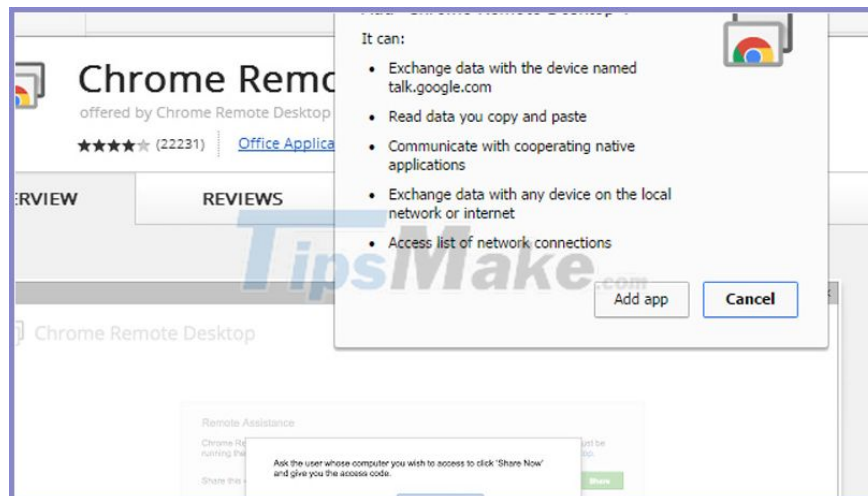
Chrome Remo
offered by Chrome Remote Desktop
★★★★☆ (22231) Office Applica

ERVIEW
REVIEWS

Chrome Remote Desktop

Remote Assistance
Chrome Re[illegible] ust be running the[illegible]
Share this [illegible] Share

Ask the user whose computer you wish to access to click 'Share Now' and give you the access code.

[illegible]

It can:
• Exchange data with the device named talk.google.com
• Read data you copy and paste
• Communicate with cooperating native applications
• Exchange data with any device on the local network or internet
• Access list of network connections

Add app
Cancel

TipsMake.com